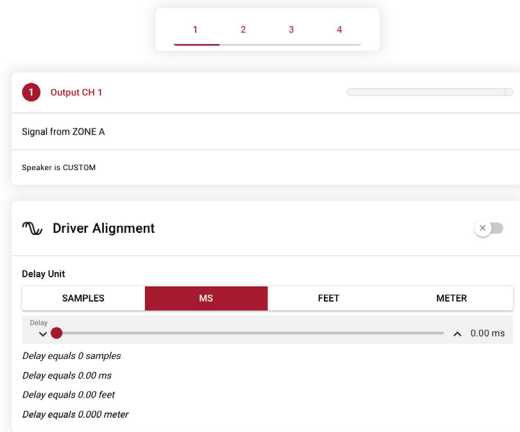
1 2 3 4

1 Output CH 1

Signal from ZONE A

Speaker is CUSTOM

Driver Alignment

Delay Unit

| SAMPLES | MS | FEET | METER |
|---|---|---|---|

Delay

0.00 ms

Delay equals 0 samples

Delay equals 0.00 ms

Delay equals 0.00 feet

Delay equals 0.000 meter